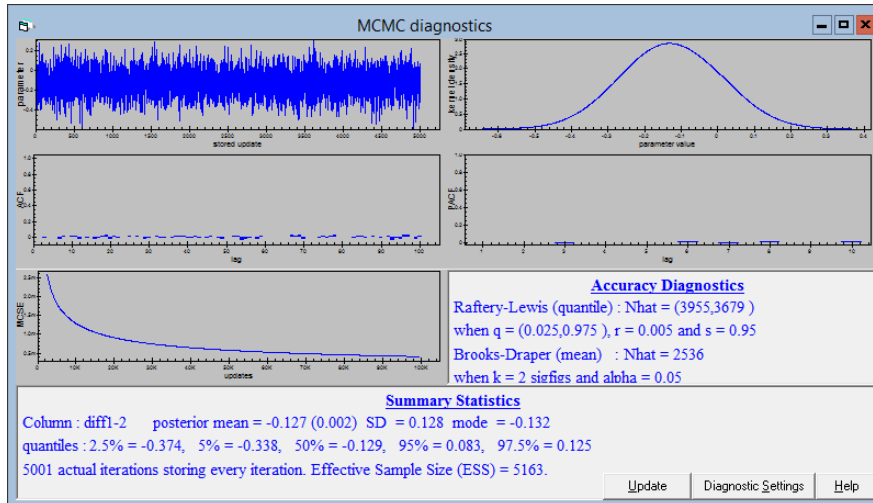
MCMC diagnostics

parameter
stored update
parameter value
ACF
lag
PACF
lag
MCSE
updates

Accuracy Diagnostics
Raftery-Lewis (quantile) : Nhat = (3955,3679 )
when q = (0.025,0.975 ), r = 0.005 and s = 0.95
Brooks-Draper (mean) : Nhat = 2536
when k = 2 sigfigs and alpha = 0.05

Summary Statistics
Column : diff1-2 posterior mean = -0.127 (0.002) SD = 0.128 mode = -0.132
quantiles : 2.5% = -0.374, 5% = -0.338, 50% = -0.129, 95% = 0.083, 97.5% = 0.125
5001 actual iterations storing every iteration. Effective Sample Size (ESS) = 5163.

Update | Diagnostic Settings | Help